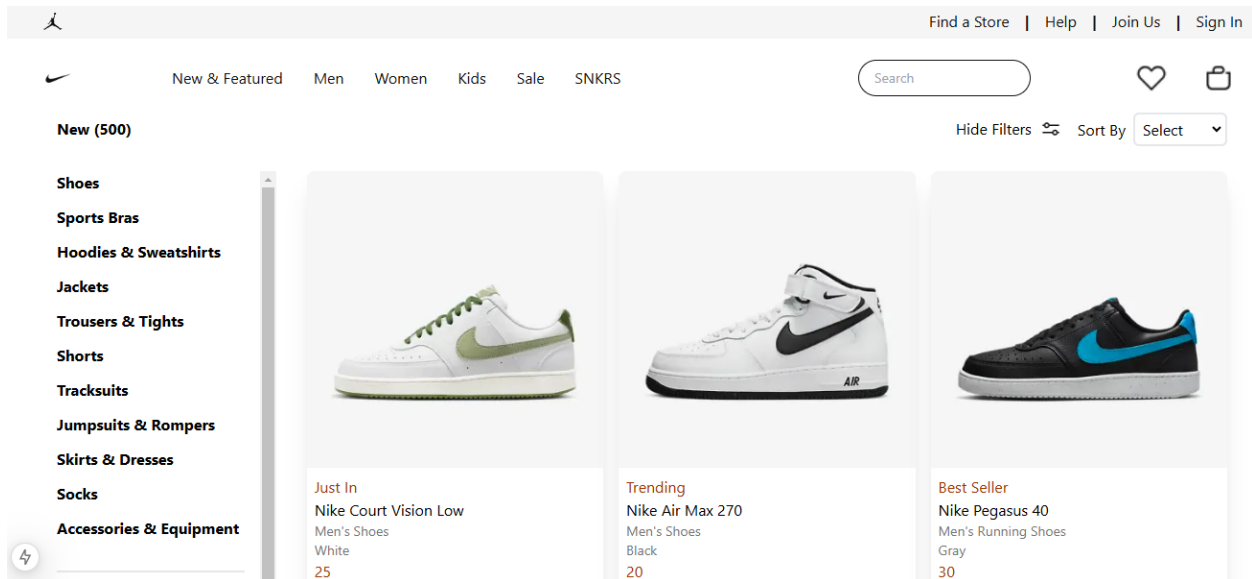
Find a Store | Help | Join Us | Sign In

New & Featured Men Women Kids Sale SNKRS

Search

New (500)

Hide Filters Sort By Select

Shoes
Sports Bras
Hoodies & Sweatshirts
Jackets
Trousers & Tights
Shorts
Tracksuits
Jumpsuits & Rompers
Skirts & Dresses
Socks
Accessories & Equipment

AIR

Just In
Nike Court Vision Low
Men's Shoes
White
25

Trending
Nike Air Max 270
Men's Shoes
Black
20

Best Seller
Nike Pegasus 40
Men's Running Shoes
Gray
30